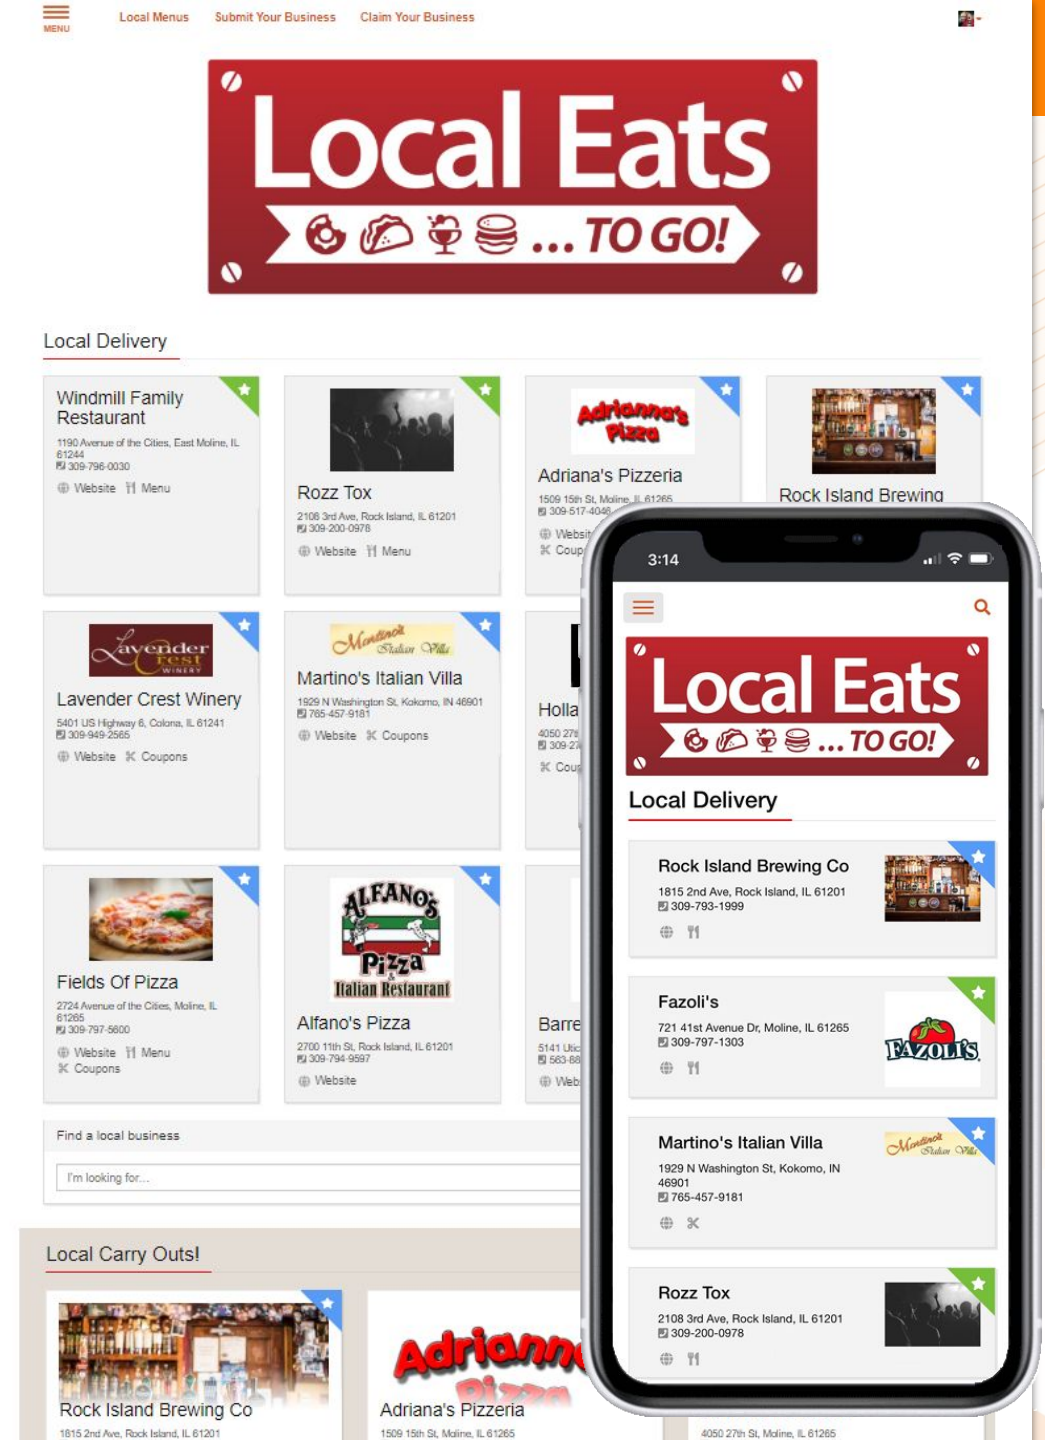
MENU Local Menus Submit Your Business Claim Your Business

Local Eats
... TO GO!

Local Delivery

Windmill Family Restaurant
1190 Avenue of the Cities, East Moline, IL 61244
309-796-0030
Website Menu

Rozz Tox
2108 3rd Ave, Rock Island, IL 61201
309-200-0978
Website Menu

Adrianna's Pizza
Adriana's Pizzeria
1509 15th St, Moline, IL 61265
309-517-4046
Websi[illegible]
Coup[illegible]

Rock Island Brewing

Lavender Crest Winery
Lavender Crest Winery
5401 US Highway 6, Colona, IL 61241
309-949-2565
Website Coupons

Martino's Italian Villa
Martino's Italian Villa
1929 N Washington St, Kokomo, IN 46901
765-457-9181
Website Coupons

Holla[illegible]
4050 27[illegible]
309-27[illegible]
Cou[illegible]

Fields Of Pizza
2724 Avenue of the Cities, Moline, IL 61265
309-797-5600
Website Menu
Coupons

ALFANO'S Pizza Italian Restaurant
Alfano's Pizza
2700 11th St, Rock Island, IL 61201
309-794-9597
Website

Barre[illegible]
5141 Uti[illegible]
563-88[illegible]
Web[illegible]

Find a local business
I'm looking for...

Local Carry Outs!

Rock Island Brewing Co
1815 2nd Ave, Rock Island, IL 61201

Adrianna Pizza
Adriana's Pizzeria
1509 15th St, Moline, IL 61265

4050 27th St, Moline, IL 61265

3:14

Local Eats
... TO GO!

Local Delivery

Rock Island Brewing Co
1815 2nd Ave, Rock Island, IL 61201
309-793-1999

Fazoli's
721 41st Avenue Dr, Moline, IL 61265
309-797-1303
FAZOLI'S

Martino's Italian Villa
1929 N Washington St, Kokomo, IN 46901
765-457-9181
Martino's Italian Villa

Rozz Tox
2108 3rd Ave, Rock Island, IL 61201
309-200-0978